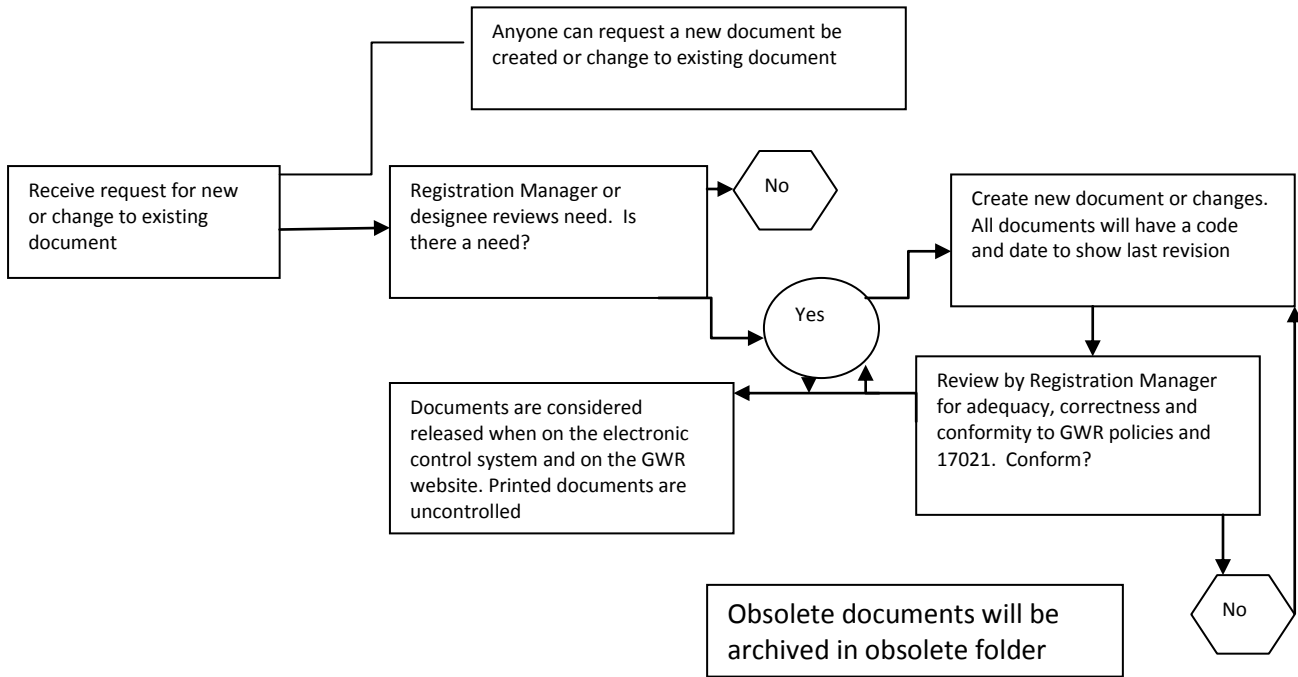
Anyone can request a new document be created or change to existing document

Receive request for new or change to existing document

Registration Manager or designee reviews need. Is there a need?

No

Create new document or changes. All documents will have a code and date to show last revision

Yes

Review by Registration Manager for adequacy, correctness and conformity to GWR policies and 17021. Conform?

Documents are considered released when on the electronic control system and on the GWR website. Printed documents are uncontrolled

Obsolete documents will be archived in obsolete folder

No